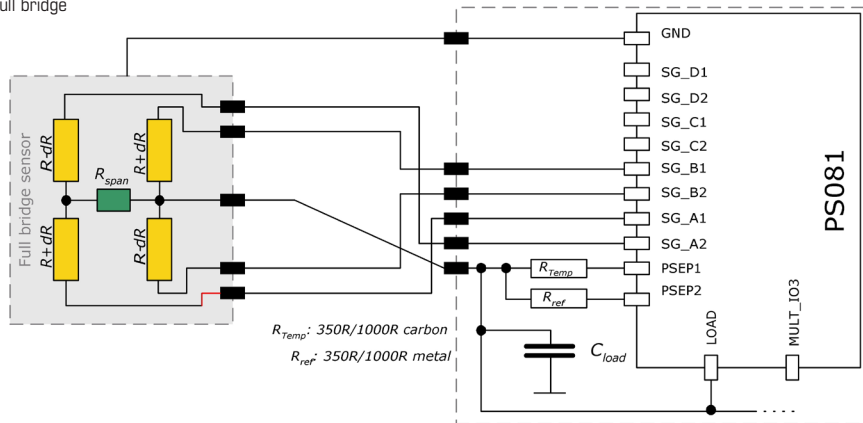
ull bridge

Full bridge sensor

R-dR

R+dR

$R_{span}$

R+dR

R-dR

GND

SG_D1

SG_D2

SG_C1

SG_C2

SG_B1

SG_B2

SG_A1

SG_A2

PSEP1

PSEP2

$R_{Temp}$

$R_{ref}$

PS081

$R_{Temp}$: 350R/1000R carbon

$R_{ref}$: 350R/1000R metal

$C_{load}$

LOAD

MULT_IO3